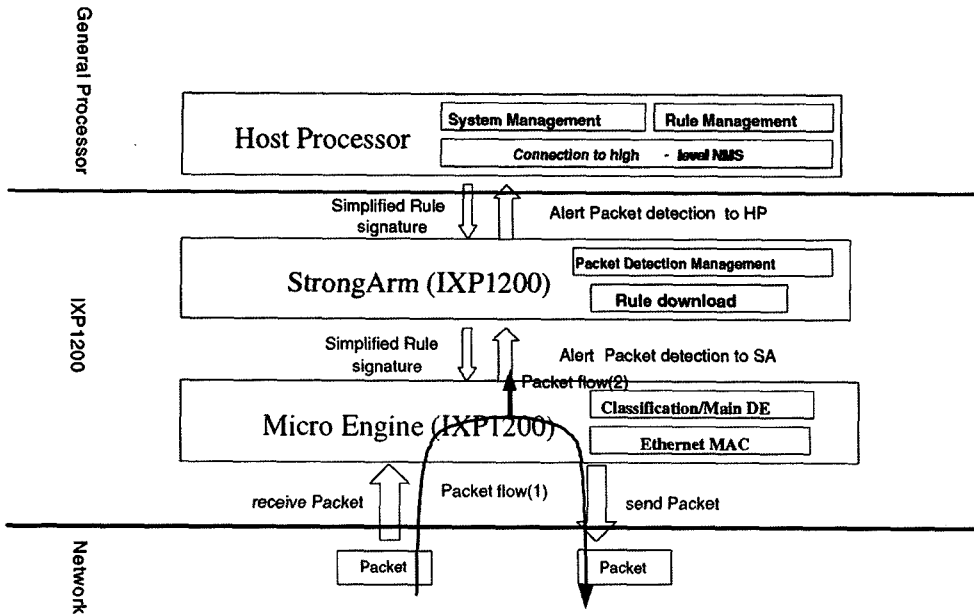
General Processor

Host Processor

System Management

Rule Management

Connection to high - level NMS

Simplified Rule signature

Alert Packet detection to HP

IXP1200

StrongArm (IXP1200)

Packet Detection Management

Rule download

Simplified Rule signature

Alert Packet detection to SA

Packet flow(2)

Micro Engine (IXP1200)

Classification/Main DE

Ethernet MAC

receive Packet

Packet flow(1)

send Packet

Network

Packet

Packet